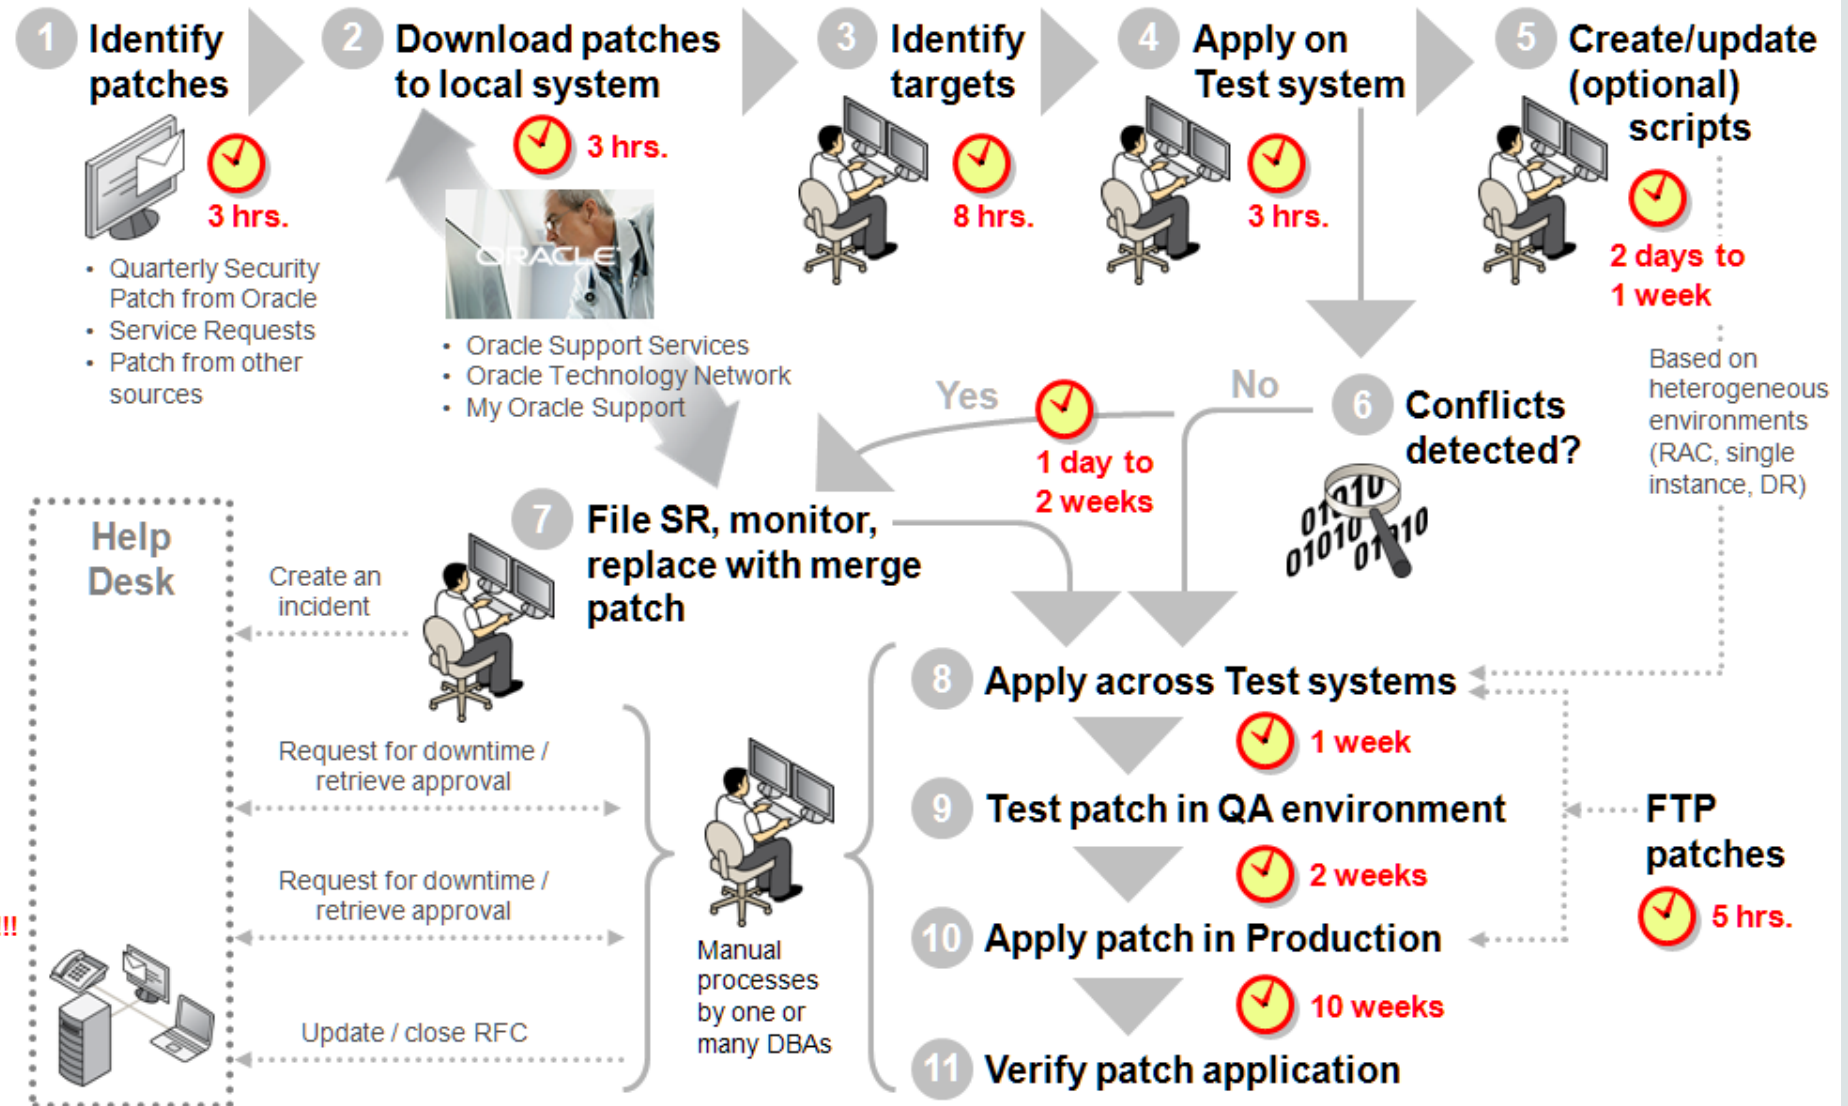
1 Identify patches

3 hrs.

- Quarterly Security Patch from Oracle
- Service Requests
- Patch from other sources

2 Download patches to local system

3 hrs.

ORACLE

- Oracle Support Services
- Oracle Technology Network
- My Oracle Support

3 Identify targets

8 hrs.

4 Apply on Test system

3 hrs.

5 Create/update (optional) scripts

2 days to 1 week

Based on heterogeneous environments (RAC, single instance, DR)

Yes

1 day to 2 weeks

No

6 Conflicts detected?

01010 01010 01010

7 File SR, monitor, replace with merge patch

Help Desk

Create an incident

Request for downtime / retrieve approval

Request for downtime / retrieve approval

Update / close RFC

!!

Manual processes by one or many DBAs

8 Apply across Test systems

1 week

9 Test patch in QA environment

2 weeks

10 Apply patch in Production

10 weeks

11 Verify patch application

FTP patches

5 hrs.